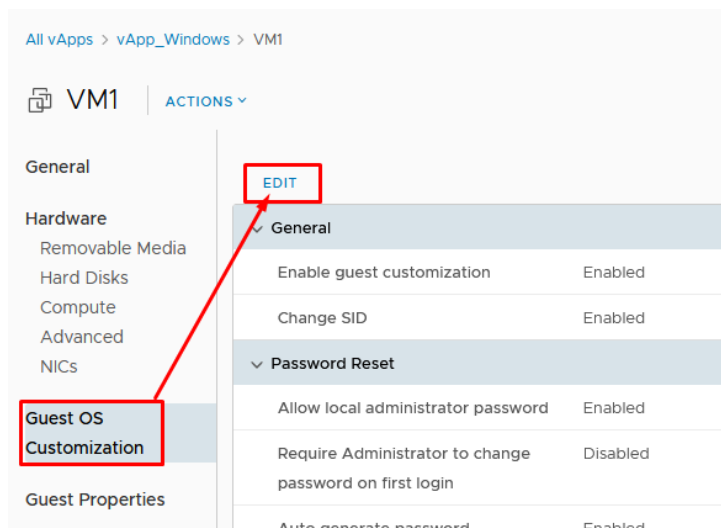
All vApps > vApp_Windows > VM1

VM1 ACTIONS

General

Hardware
Removable Media
Hard Disks
Compute
Advanced
NICs

Guest OS Customization

Guest Properties

EDIT

General

| Enable guest customization | Enabled |
|---|---|
| Change SID | Enabled |

Password Reset

| Allow local administrator password | Enabled |
|---|---|
| Require Administrator to change password on first login | Disabled |
| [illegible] | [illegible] |